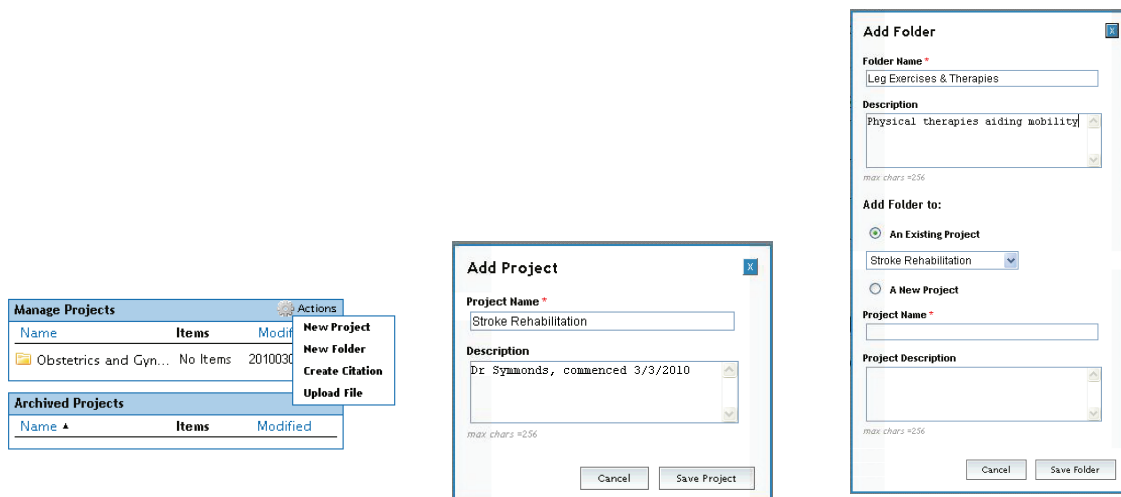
Manage Projects

Actions

| Name | Items | Modif |
|---|---|---|
| Obstetrics and Gyn... | No Items | 2010030 |

New Project
New Folder
Create Citation
Upload File

Archived Projects

| Name ▲ | Items | Modified |
|---|---|---|

Add Project

X

Project Name *

Stroke Rehabilitation

Description

Dr Symmonds, commenced 3/3/2010

max chars =256

Cancel

Save Project

Add Folder

X

Folder Name *

Leg Exercises & Therapies

Description

Physical therapies aiding mobility

max chars =256

Add Folder to:

An Existing Project

Stroke Rehabilitation

A New Project

Project Name *

Project Description

max chars =256

Cancel

Save Folder